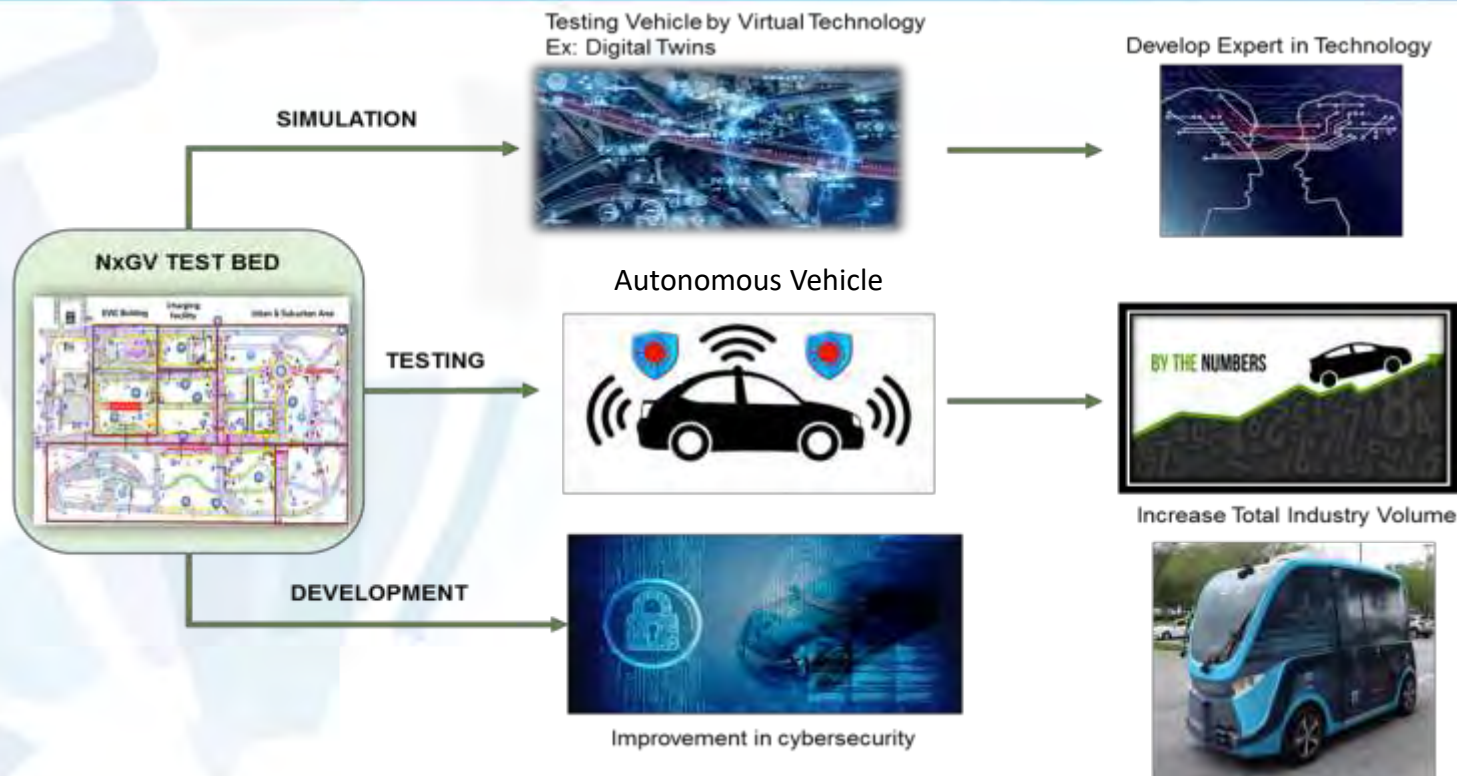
Testing Vehicle by Virtual Technology
Ex: Digital Twins

Develop Expert in Technology

SIMULATION

NxGV TEST BED

EVIC Building

Charging facility

Urban & Suburban Area

Autonomous Vehicle

TESTING

BY THE NUMBERS

Increase Total Industry Volume

DEVELOPMENT

Improvement in cybersecurity